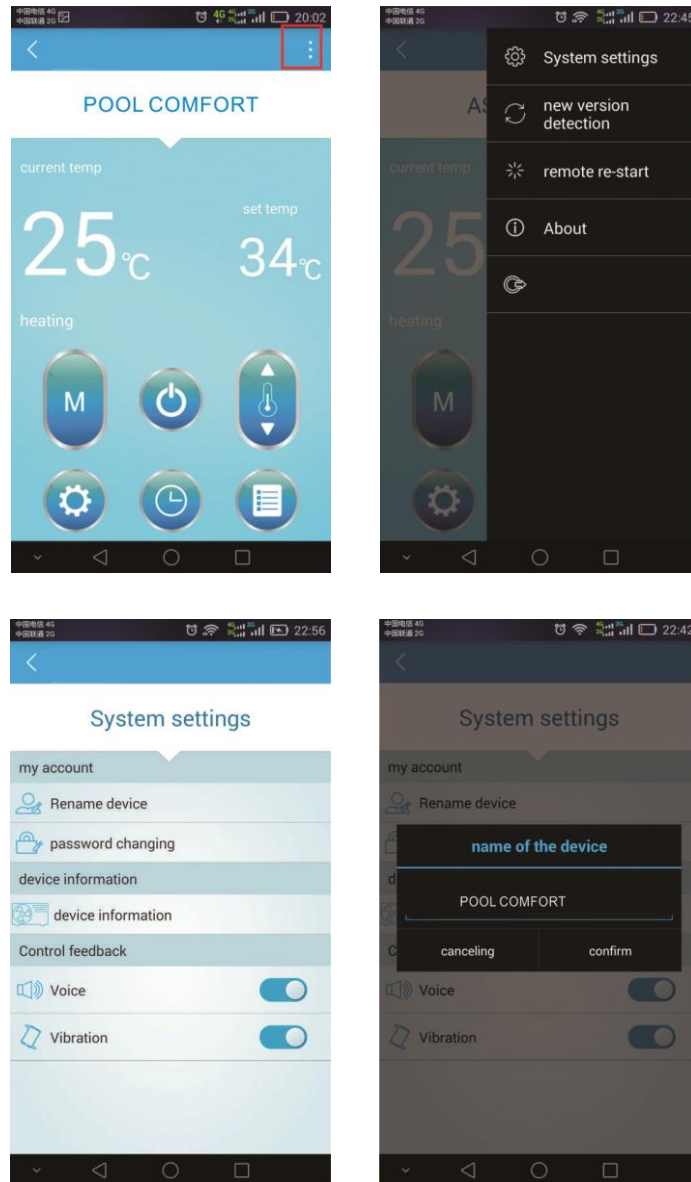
中国电信 4G
中国联通 2G
20:02

POOL COMFORT

current temp

25℃

set temp

34℃

heating

M

中国电信 4G
中国联通 2G
22:45

System settings

new version detection

remote re-start

About

AS

current temp

25

heating

M

中国电信 4G
中国联通 2G
22:56

System settings

my account

Rename device

password changing

device information

device information

Control feedback

Voice

Vibration

中国电信 4G
中国联通 2G
22:42

System settings

my account

Rename device

name of the device

POOL COMFORT

canceling

confirm

Voice

Vibration